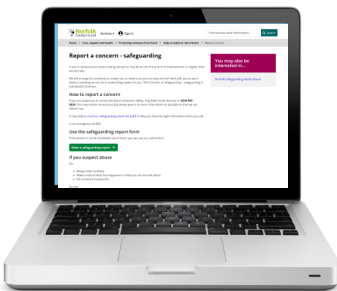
Norfolk County Council

Services

Sign in

Find services and information...

Search

Report a concern - safeguarding

How to report a concern

Use the safeguarding report form

Make a safeguarding report

If you suspect abuse

You may also be interested in...

Norfolk Safeguarding Adults Board

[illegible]